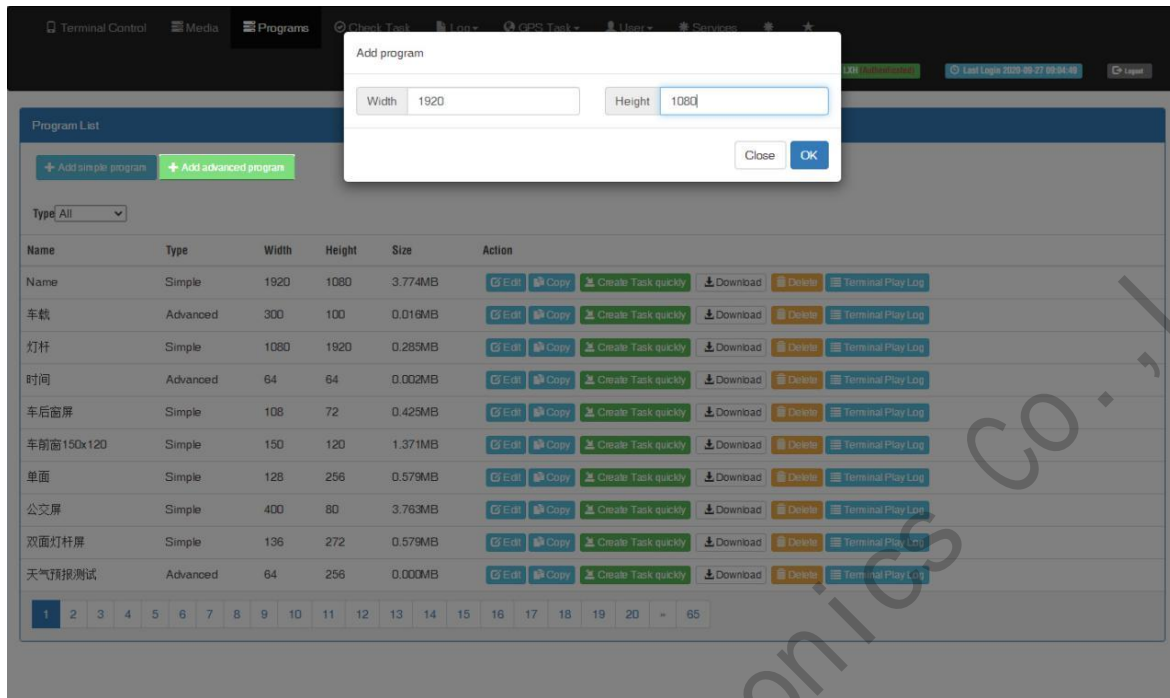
Terminal Control Media Programs Check Task Log GPS Task User Services

Add program

Width 1920 Height 1080

Close OK

LIDI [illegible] Last Login 2020-09-27 09:04:49 Logout

Program List

+ Add simple program + Add advanced program

Type All

| Name | Type | Width | Height | Size | Action |
|---|---|---|---|---|---|
| Name | Simple | 1920 | 1080 | 3.774MB | Edit Copy Create Task quickly Download Delete Terminal Play Log |
| 车载 | Advanced | 300 | 100 | 0.016MB | Edit Copy Create Task quickly Download Delete Terminal Play Log |
| 灯杆 | Simple | 1080 | 1920 | 0.285MB | Edit Copy Create Task quickly Download Delete Terminal Play Log |
| 时间 | Advanced | 64 | 64 | 0.002MB | Edit Copy Create Task quickly Download Delete Terminal Play Log |
| 车后窗屏 | Simple | 108 | 72 | 0.425MB | Edit Copy Create Task quickly Download Delete Terminal Play Log |
| 车前窗150x120 | Simple | 150 | 120 | 1.371MB | Edit Copy Create Task quickly Download Delete Terminal Play Log |
| 单面 | Simple | 128 | 256 | 0.579MB | Edit Copy Create Task quickly Download Delete Terminal Play Log |
| 公交屏 | Simple | 400 | 80 | 3.763MB | Edit Copy Create Task quickly Download Delete Terminal Play Log |
| 双面灯杆屏 | Simple | 136 | 272 | 0.579MB | Edit Copy Create Task quickly Download Delete Terminal Play Log |
| 天气预报测试 | Advanced | 64 | 256 | 0.000MB | Edit Copy Create Task quickly Download Delete Terminal Play Log |

1 2 3 4 5 6 7 8 9 10 11 12 13 14 15 16 17 18 19 20 ... 65

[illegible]onics Co., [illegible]